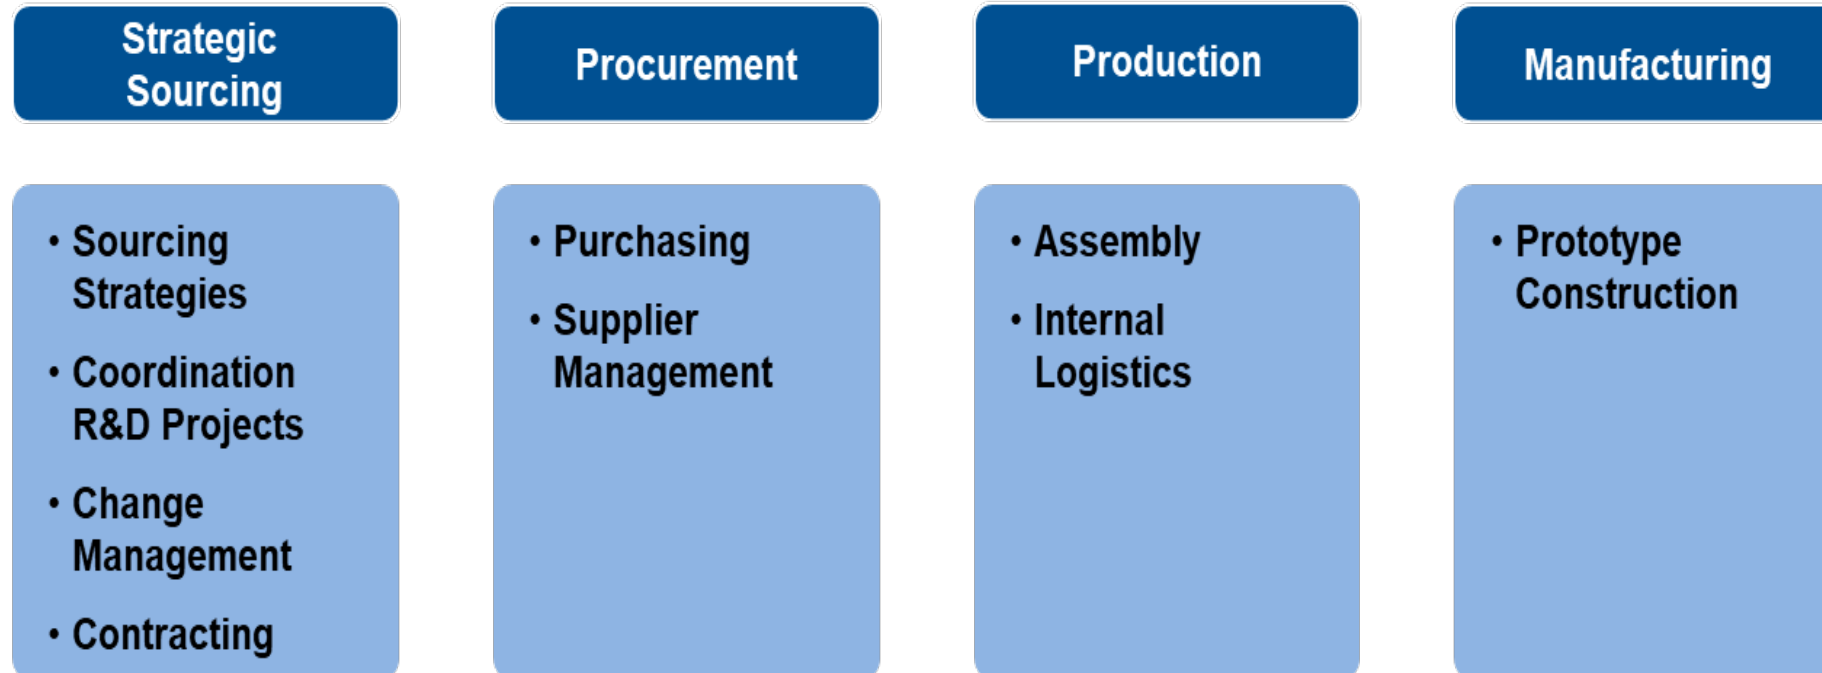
Strategic Sourcing

• Sourcing Strategies
• Coordination R&D Projects
• Change Management
• Contracting

Procurement

• Purchasing
• Supplier Management

Production

• Assembly
• Internal Logistics

Manufacturing

• Prototype Construction